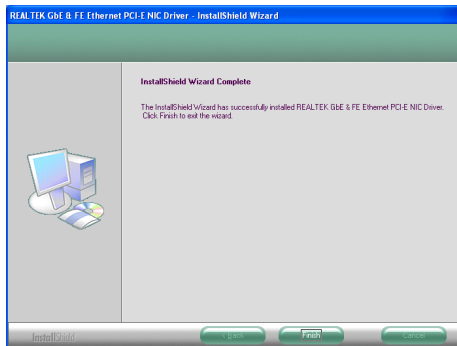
REALTEK GbE & FE Ethernet PCI-E NIC Driver - InstallShield Wizard

InstallShield Wizard Complete

The InstallShield Wizard has successfully installed REALTEK GbE & FE Ethernet PCI-E NIC Driver. Click Finish to exit the wizard.

InstallShield

< Back

Finish

Cancel